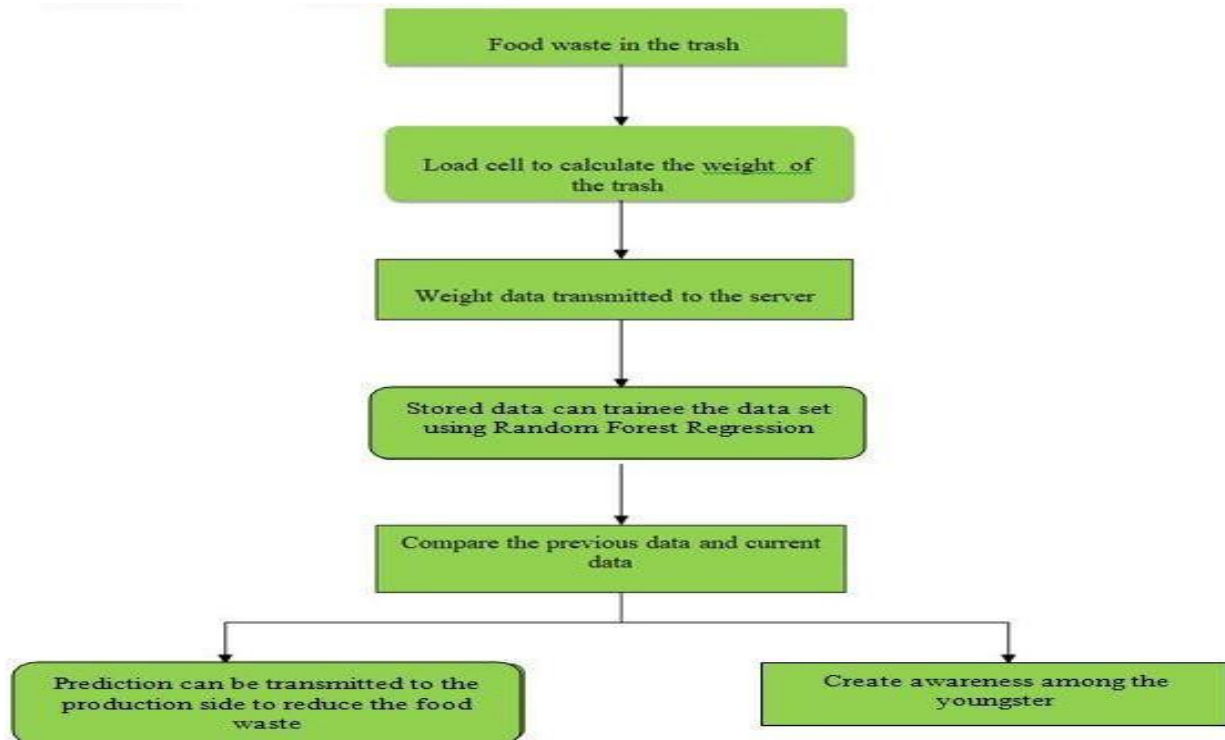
Food waste in the trash

Load cell to calculate the weight of the trash

Weight data transmitted to the server

Stored data can trainee the data set using Random Forest Regression

Compare the previous data and current data

Prediction can be transmitted to the production side to reduce the food waste

Create awareness among the youngster